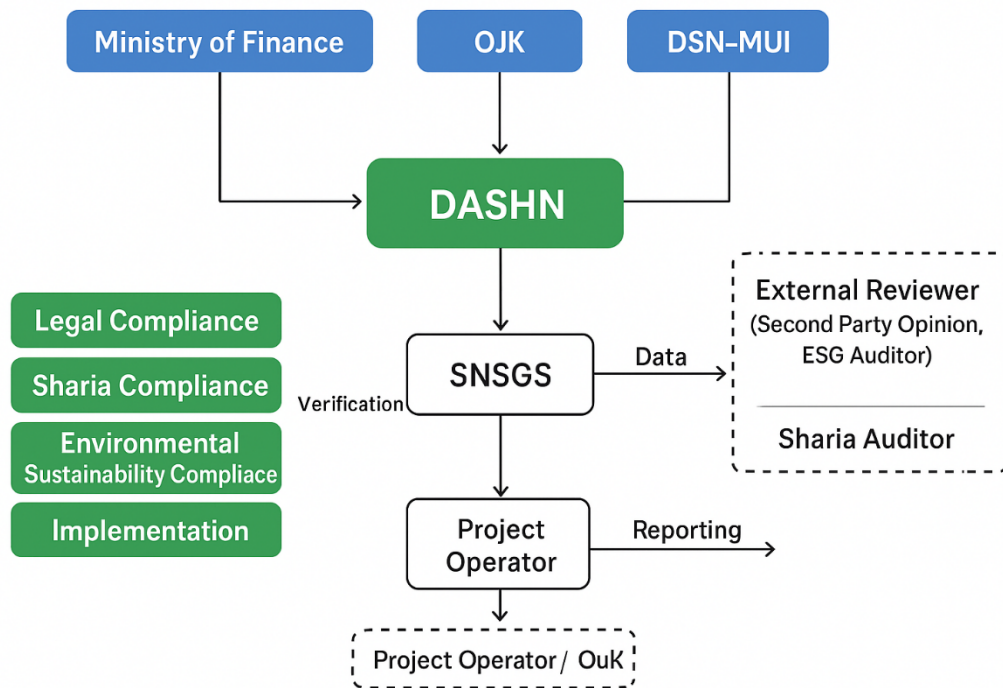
Ministry of Finance

OJK

DSN-MUI

DASHN

Legal Compliance

Sharia Compliance

Environmental Sustainability Compliace

Implementation

Verification

SNSGS

Data

External Reviewer (Second Party Opinion, ESG Auditor)

Sharia Auditor

Project Operator

Reporting

Project Operator / OuK